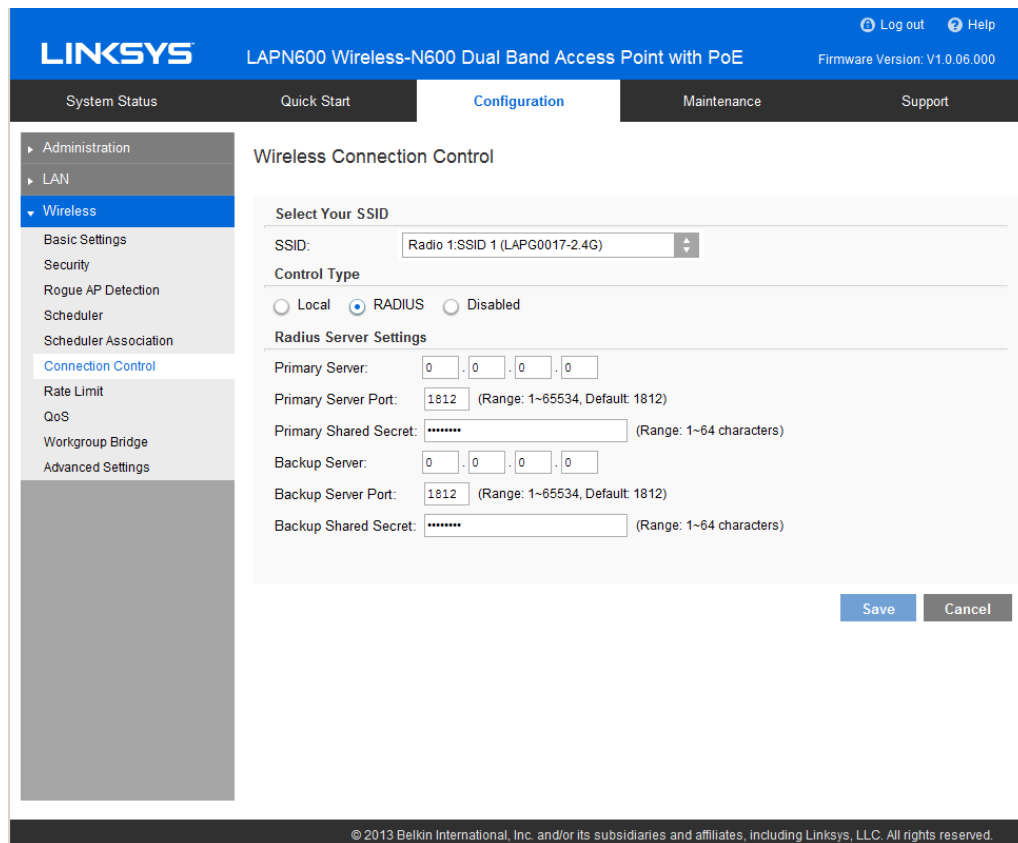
LINKSYS
LAPN600 Wireless-N600 Dual Band Access Point with PoE
Log out
Help
Firmware Version: V1.0.06.000

System Status
Quick Start
Configuration
Maintenance
Support

Administration
LAN
Wireless
Basic Settings
Security
Rogue AP Detection
Scheduler
Scheduler Association
Connection Control
Rate Limit
QoS
Workgroup Bridge
Advanced Settings

Wireless Connection Control

Select Your SSID
SSID: Radio 1:SSID 1 (LAPG0017-2.4G)
Control Type
Local RADIUS Disabled
Radius Server Settings
Primary Server: 0 . 0 . 0 . 0
Primary Server Port: 1812 (Range: 1~65534, Default: 1812)
Primary Shared Secret: •••••••• (Range: 1~64 characters)
Backup Server: 0 . 0 . 0 . 0
Backup Server Port: 1812 (Range: 1~65534, Default: 1812)
Backup Shared Secret: •••••••• (Range: 1~64 characters)

Save
Cancel

© 2013 Belkin International, Inc. and/or its subsidiaries and affiliates, including Linksys, LLC. All rights reserved.